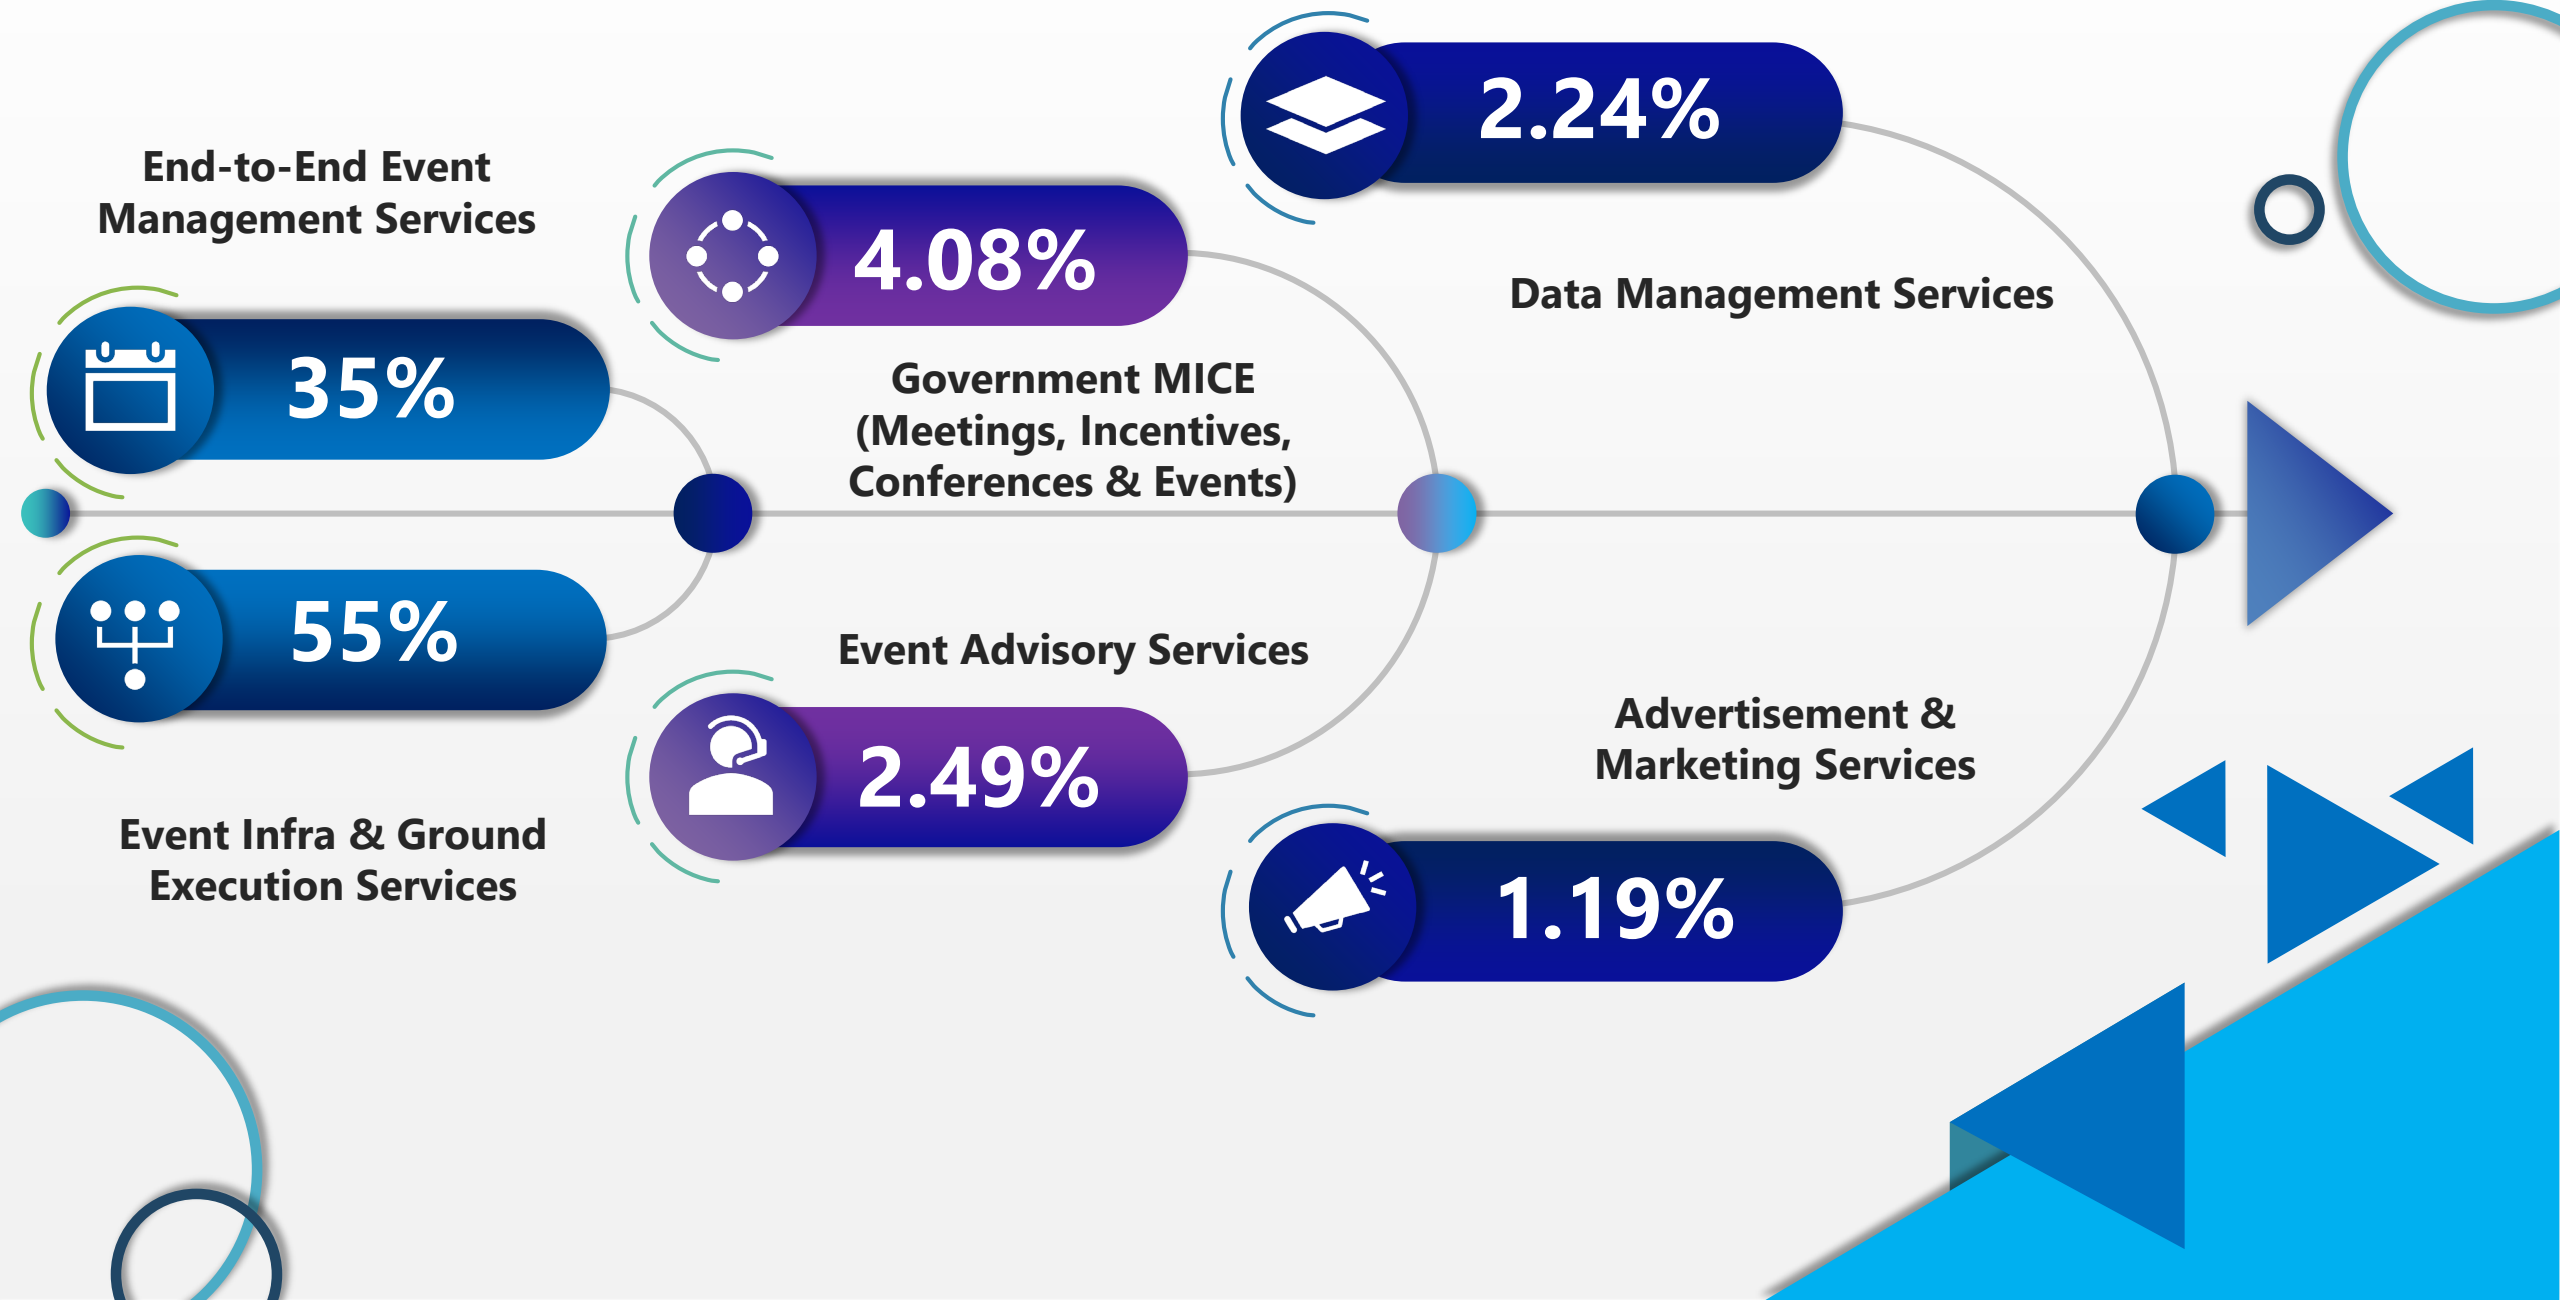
End-to-End Event Management Services

35%

55%

Event Infra & Ground Execution Services

4.08%

Government MICE (Meetings, Incentives, Conferences & Events)

Event Advisory Services

2.49%

2.24%

Data Management Services

Advertisement & Marketing Services

1.19%